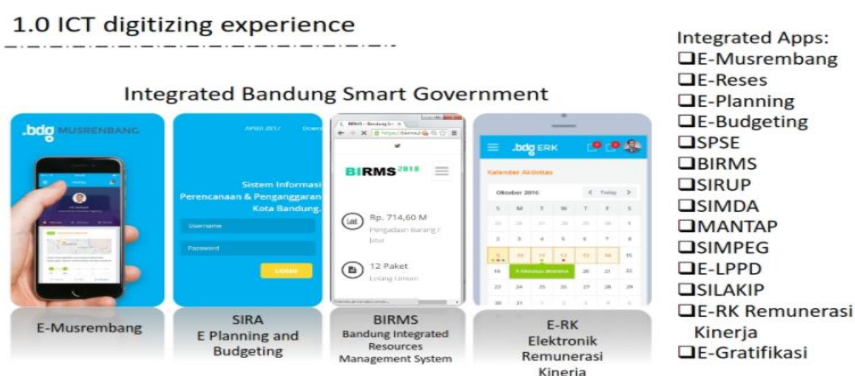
1.0 ICT digitizing experience

Integrated Bandung Smart Government

.bdg MUSRENBANG

APBD 2017

Sistem Informasi Perencanaan & Penganggaran Kota Bandung.

Username

Password

LOGIN

BIRMS 2016

Rp. 714,60 M

Pengadaan Barang / Jasa

12 Paket

Lelang Umum

.bdg ERK

Kalender Aktivitas

Oktober 2016

Today

E-Musrembang

SIRA
E Planning and Budgeting

BIRMS
Bandung Integrated Resources Management System

E-RK
Elektronik Remunerasi Kinerja

Integrated Apps:
❑E-Musrembang
❑E-Reses
❑E-Planning
❑E-Budgeting
❑SPSE
❑BIRMS
❑SIRUP
❑SIMDA
❑MANTAP
❑SIMPEG
❑E-LPPD
❑SILAKIP
❑E-RK Remunerasi Kinerja
❑E-Gratifikasi